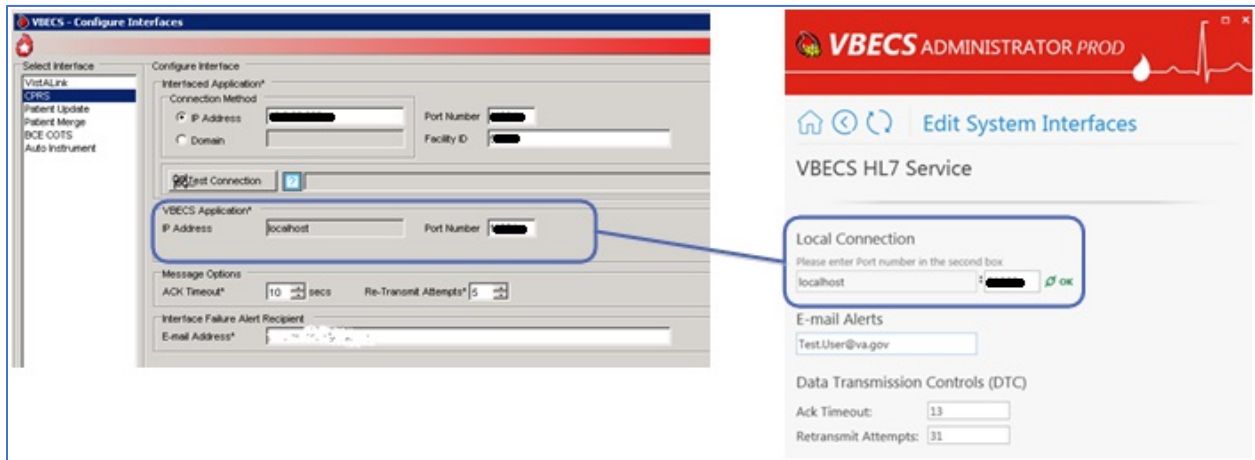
VBECS - Configure Interfaces

Select Interface
VistALink
CPRS
Patient Update
Patient Merge
BCE COTS
Auto Instrument

Configure Interface
Interfaced Application*
Connection Method
IP Address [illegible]
Domain
Port Number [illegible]
Facility ID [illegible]

Test Connection

VBECS Application*
IP Address localhost
Port Number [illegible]

Message Options
ACK Timeout* 10 secs
Re-Transmit Attempts* 5

Interface Failure Alert Recipient
E-mail Address* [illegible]

VBECS ADMINISTRATOR PROD

Edit System Interfaces

VBECS HL7 Service

Local Connection
Please enter Port number in the second box
localhost : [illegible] OK

E-mail Alerts
Test.User@va.gov

Data Transmission Controls (DTC)
Ack Timeout: 13
Retransmit Attempts: 31